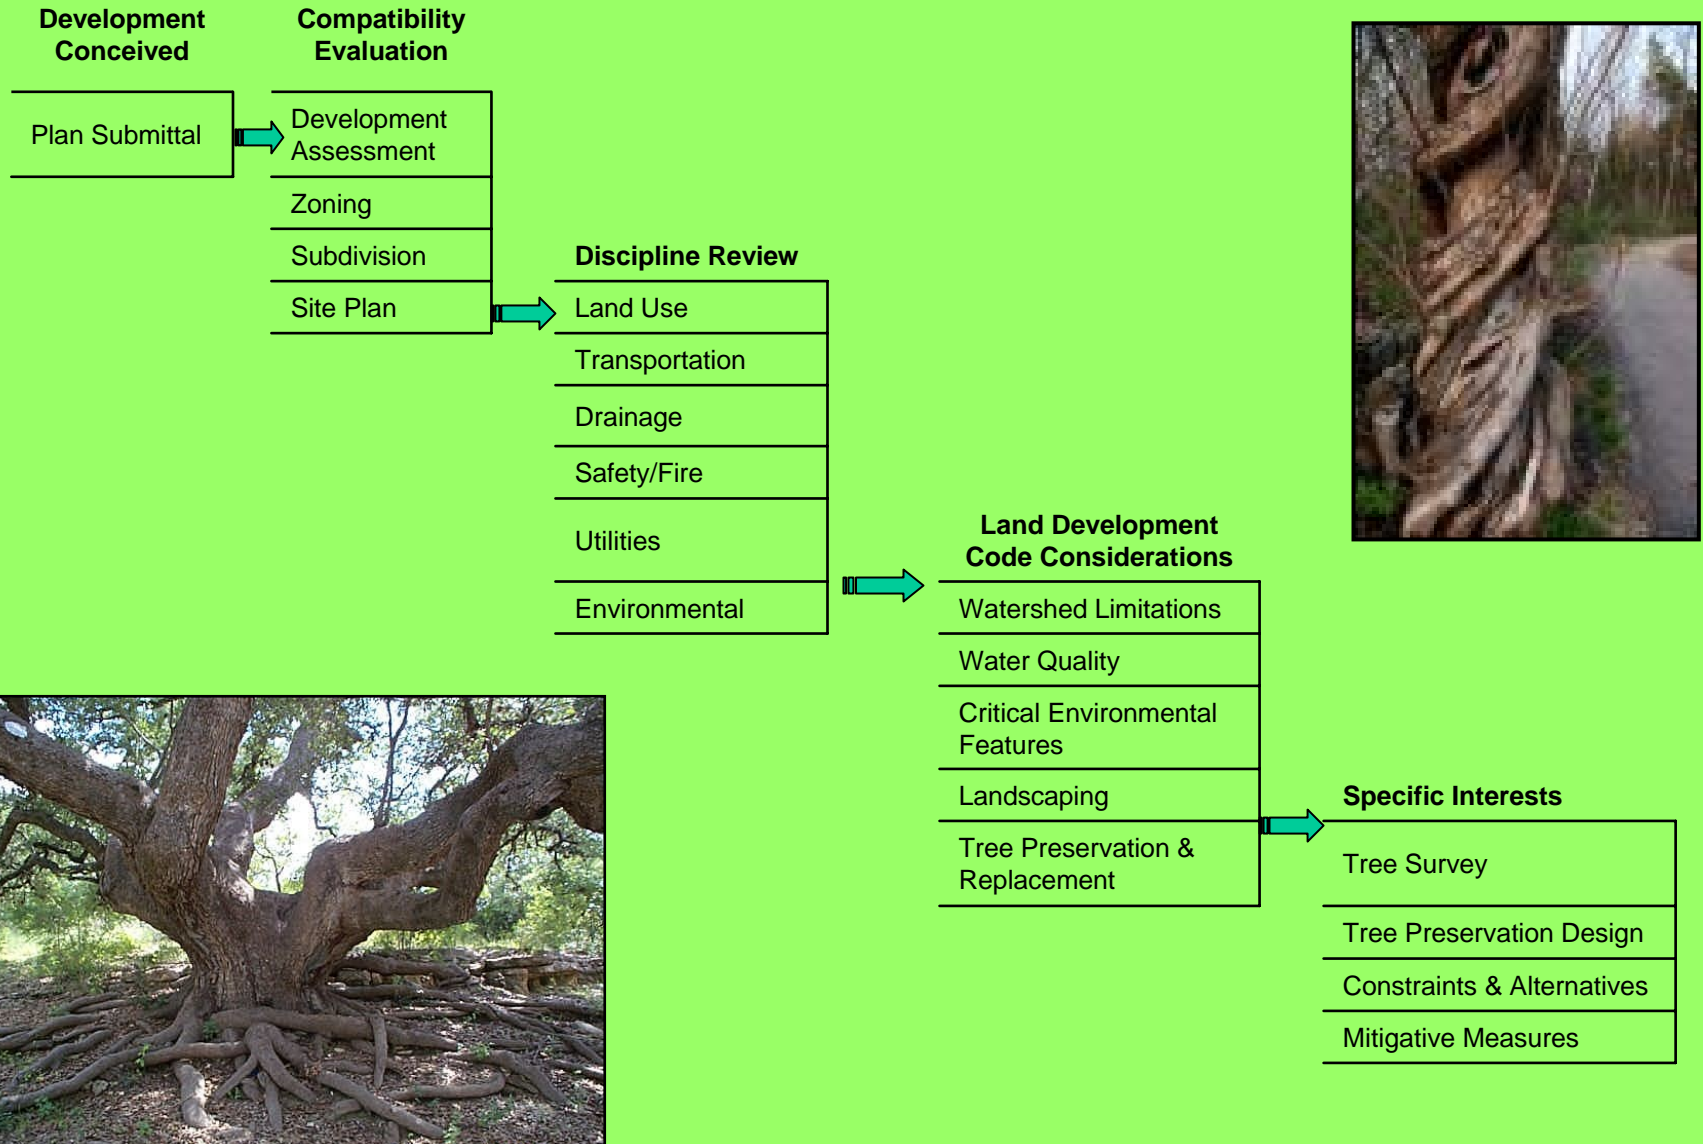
Development Conceived

Plan Submittal

Compatibility Evaluation

Development Assessment

Zoning

Subdivision

Site Plan

Discipline Review

Land Use

Transportation

Drainage

Safety/Fire

Utilities

Environmental

Land Development Code Considerations

Watershed Limitations

Water Quality

Critical Environmental Features

Landscaping

Tree Preservation & Replacement

Specific Interests

Tree Survey

Tree Preservation Design

Constraints & Alternatives

Mitigative Measures